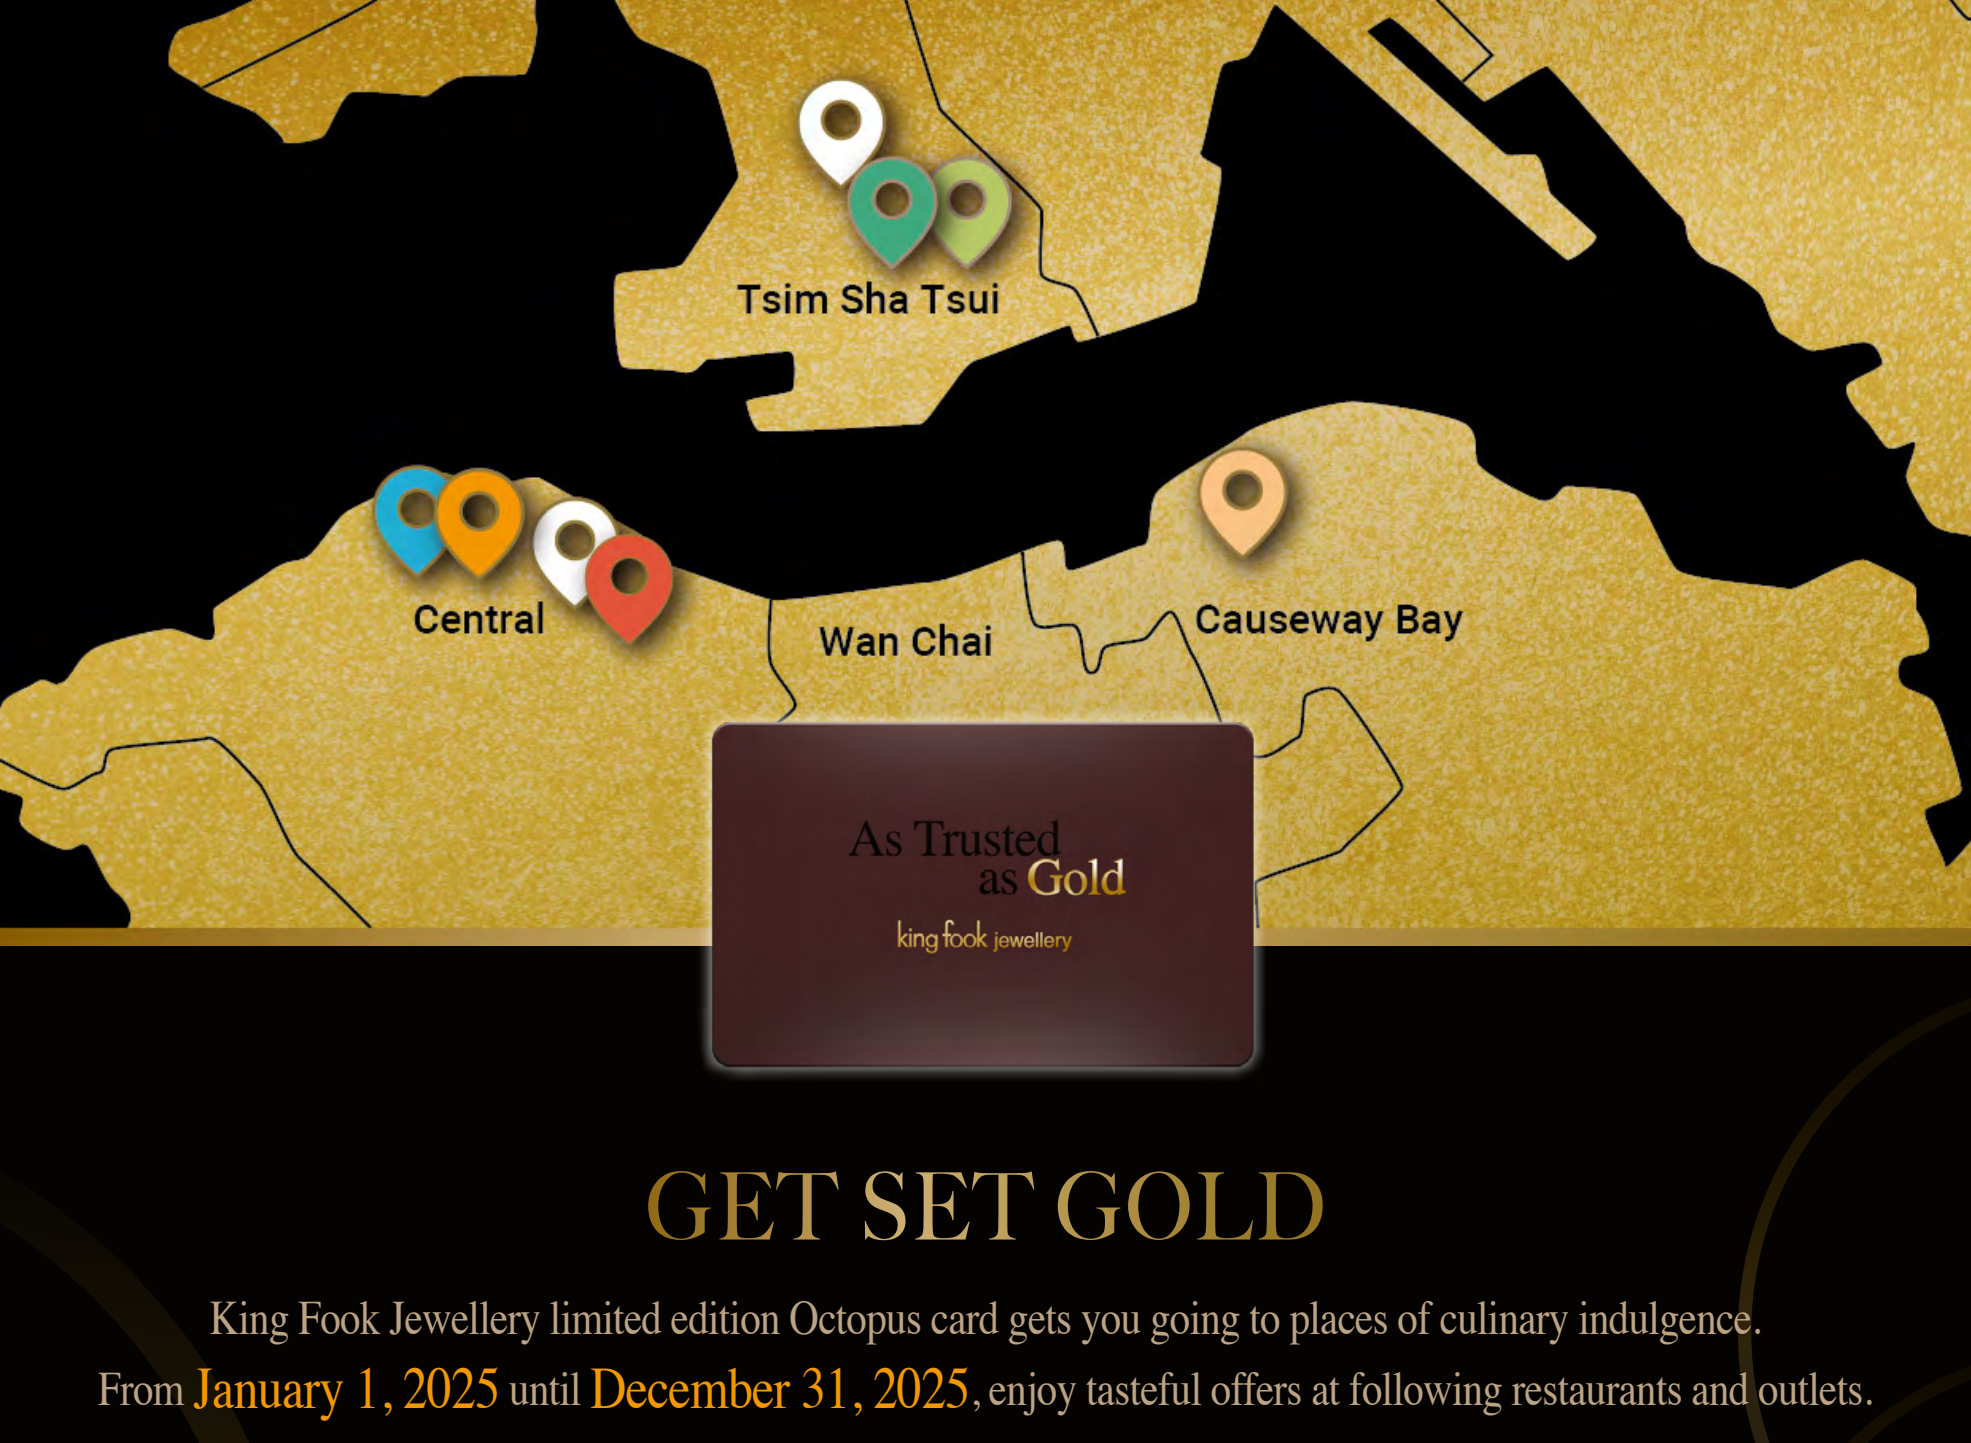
Tsim Sha Tsui

Central

Wan Chai

Causeway Bay

As Trusted as Gold

king fook jewellery

GET SET GOLD

King Fook Jewellery limited edition Octopus card gets you going to places of culinary indulgence.
From January 1, 2025 until December 31, 2025, enjoy tasteful offers at following restaurants and outlets.